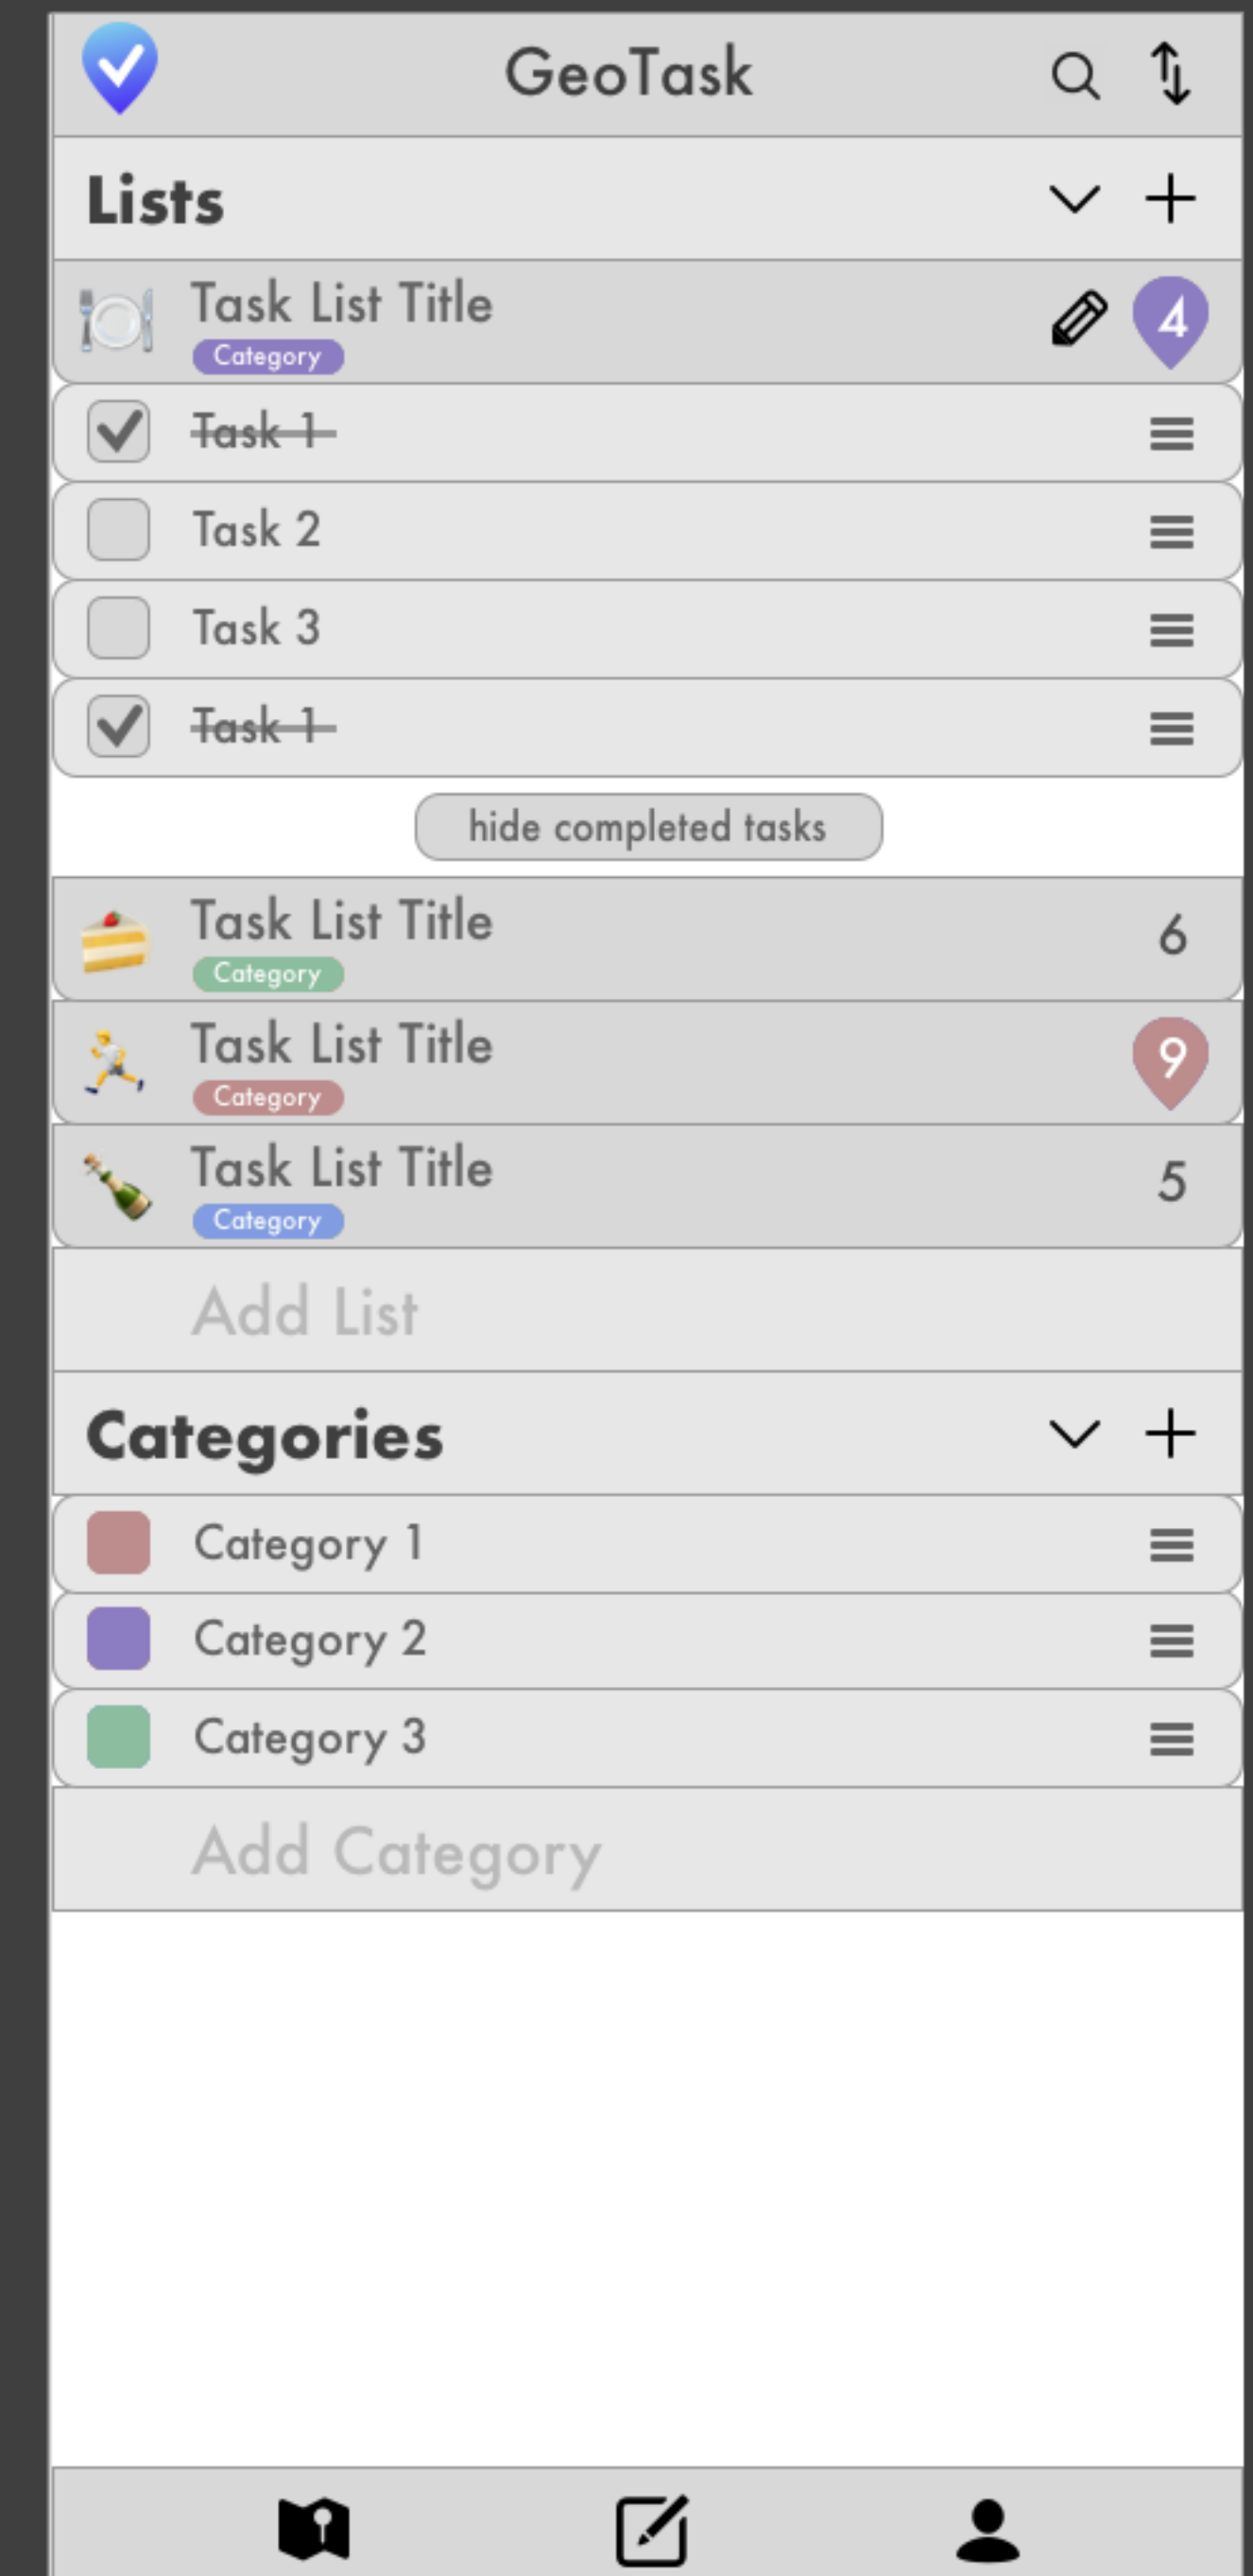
GeoTask

Lists

Task List Title
Category
4

~~Task 1~~

Task 2

Task 3

~~Task 1~~

hide completed tasks

Task List Title
Category
6

Task List Title
Category
9

Task List Title
Category
5

Add List

Categories

Category 1

Category 2

Category 3

Add Category